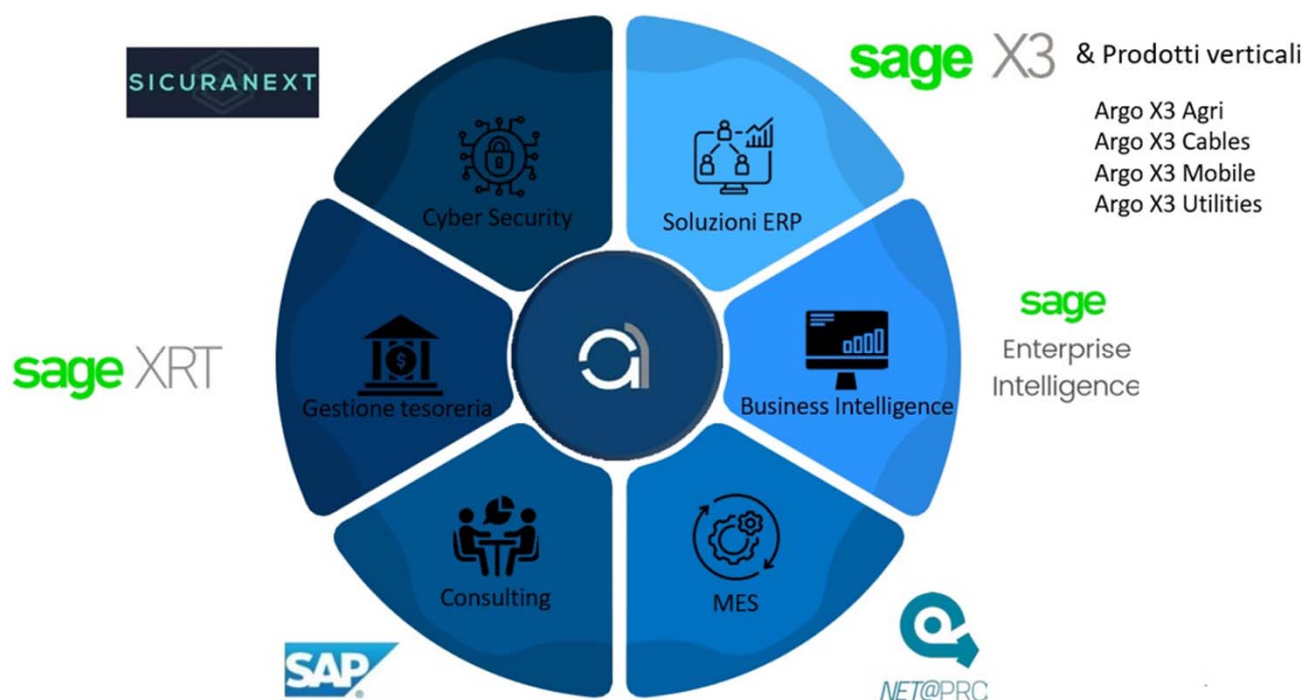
SICURANEXT

sage X3 & Prodotti verticali

Argo X3 Agri
Argo X3 Cables
Argo X3 Mobile
Argo X3 Utilities

Cyber Security

Soluzioni ERP

sage XRT

Gestione tesoreria

Business Intelligence

sage
Enterprise
Intelligence

Consulting

MES

SAP

NET@PRC